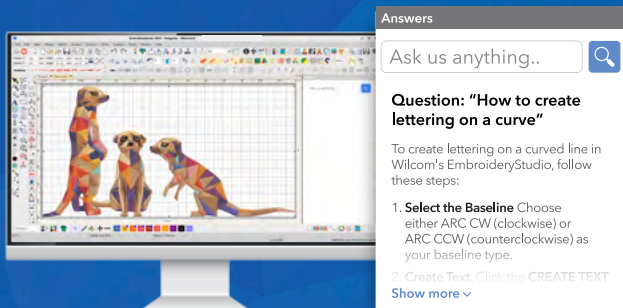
Answers

Ask us anything..

Question: "How to create lettering on a curve"

To create lettering on a curved line in Wilcom's EmbroideryStudio, follow these steps:

1. Select the Baseline Choose either ARC CW (clockwise) or ARC CCW (counterclockwise) as your baseline type.

2. Create Text. Click the CREATE TEXT

Show more